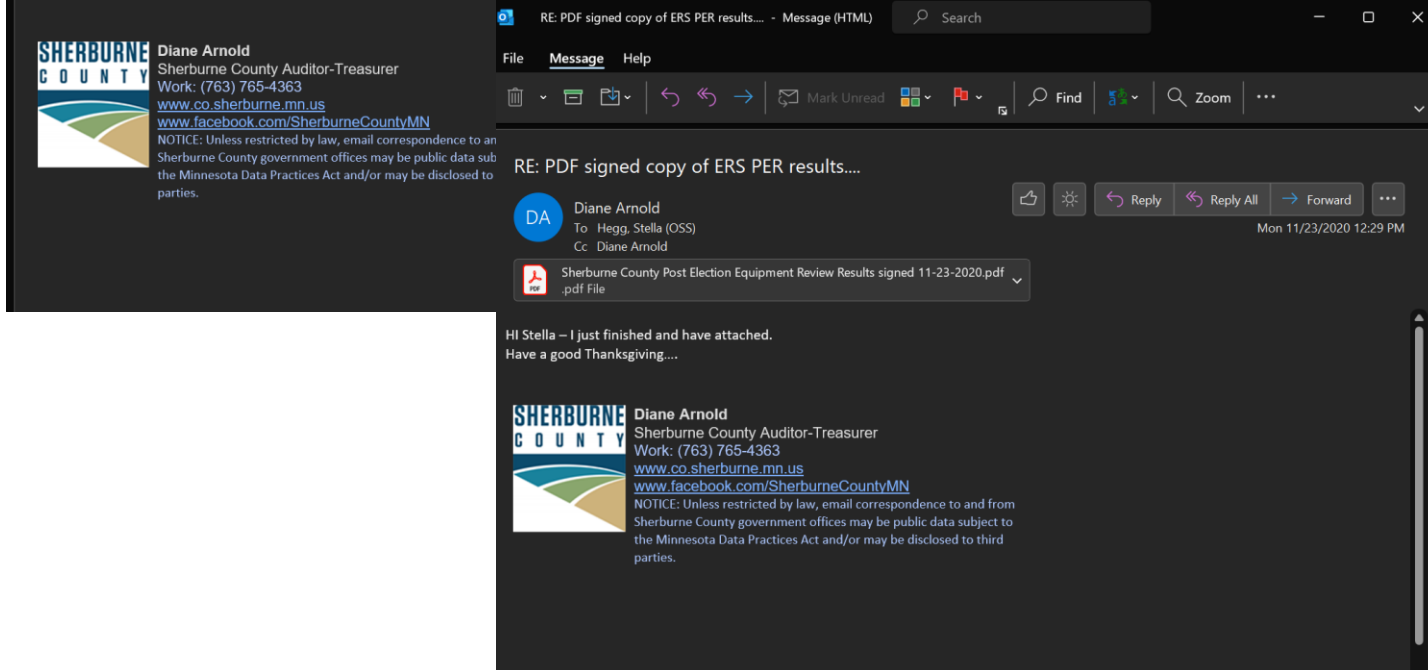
SHERBURNE
COUNTY

Diane Arnold
Sherburne County Auditor-Treasurer
Work: (763) 765-4363
www.co.sherburne.mn.us
www.facebook.com/SherburneCountyMN
NOTICE: Unless restricted by law, email correspondence to an
Sherburne County government offices may be public data sub
the Minnesota Data Practices Act and/or may be disclosed to
parties.

RE: PDF signed copy of ERS PER results.... - Message (HTML)

Search

File Message Help

Mark Unread

Find

Zoom

RE: PDF signed copy of ERS PER results....

DA

Diane Arnold
To Hegg, Stella (OSS)
Cc Diane Arnold

Reply Reply All Forward

Mon 11/23/2020 12:29 PM

Sherburne County Post Election Equipment Review Results signed 11-23-2020.pdf
.pdf File

HI Stella – I just finished and have attached.
Have a good Thanksgiving....

SHERBURNE
COUNTY

Diane Arnold
Sherburne County Auditor-Treasurer
Work: (763) 765-4363
www.co.sherburne.mn.us
www.facebook.com/SherburneCountyMN
NOTICE: Unless restricted by law, email correspondence to and from Sherburne County government offices may be public data subject to the Minnesota Data Practices Act and/or may be disclosed to third parties.